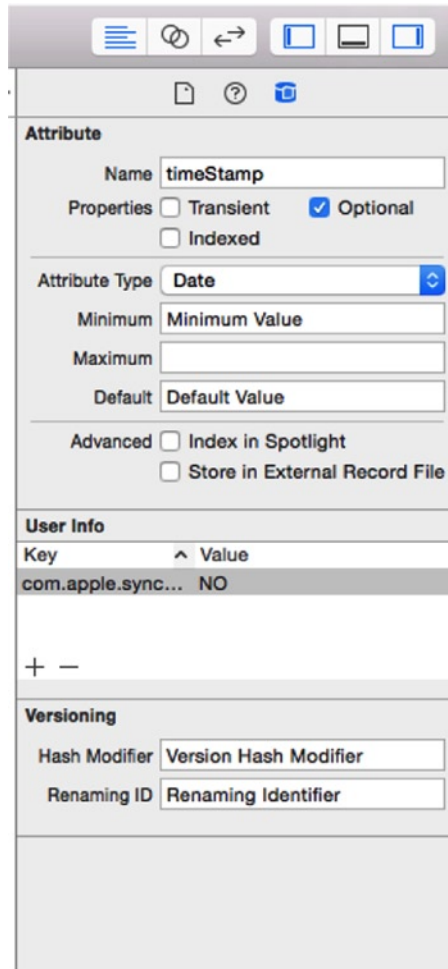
Attribute

Name timeStamp

Properties Transient Optional

Indexed

Attribute Type Date

Minimum Minimum Value

Maximum

Default Default Value

Advanced Index in Spotlight

Store in External Record File

User Info

| Key | Value |
|---|---|
| com.apple.sync... | NO |

+ −

Versioning

Hash Modifier Version Hash Modifier

Renaming ID Renaming Identifier